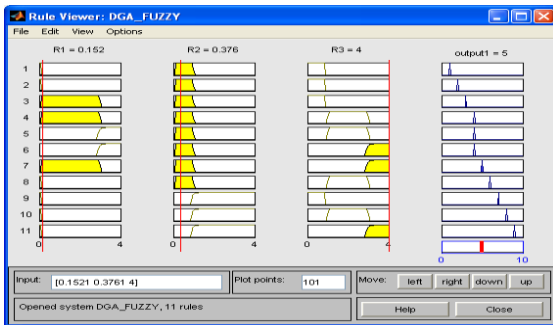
Rule Viewer: DGA_FUZZY

File Edit View Options

R1 = 0.152

R2 = 0.376

R3 = 4

output1 = 5

1
2
3
4
5
6
7
8
9
10
11

0
4
0
4
0
4
0
10

Input: [0.1521 0.3761 4]

Plot points: 101

Move: left right down up

Opened system DGA_FUZZY, 11 rules

Help

Close